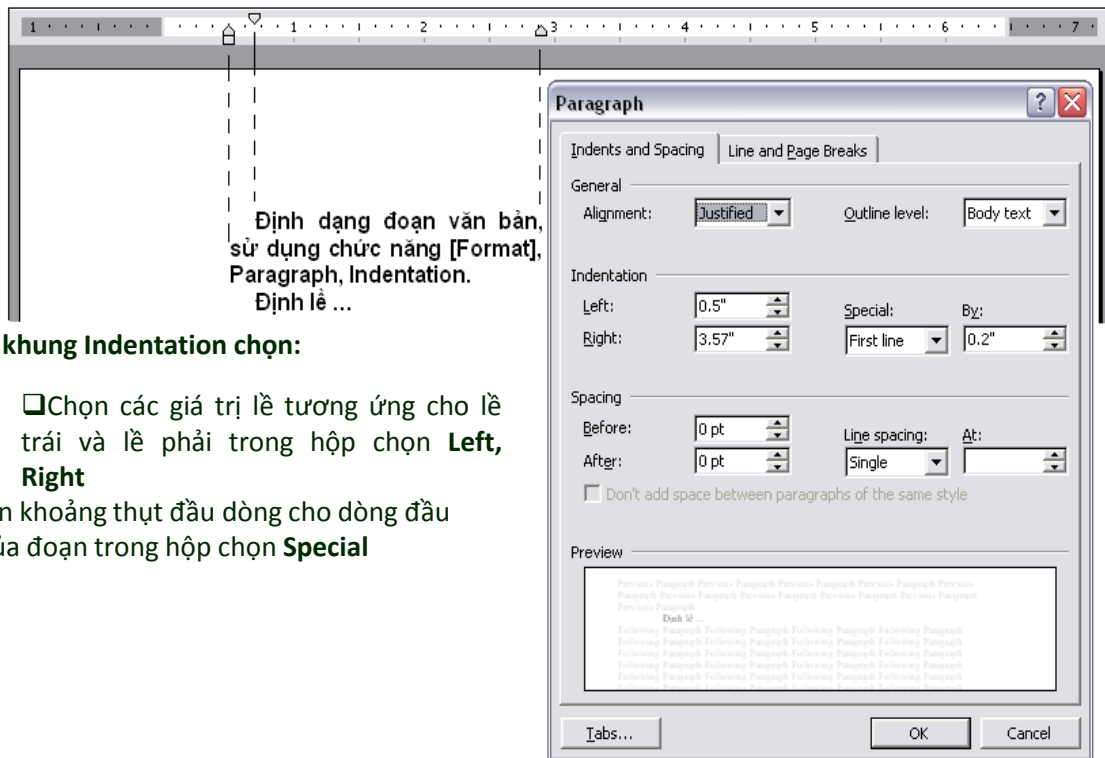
1 · · · 1 · · · 2 · · · 3 · · · 4 · · · 5 · · · 6 · · · 7

Định dạng đoạn văn bản, sử dụng chức năng [Format], Paragraph, Indentation.
Định lề ...

khung Indentation chọn:

❑Chọn các giá trị lề tương ứng cho lề trái và lề phải trong hộp chọn **Left, Right**

n khoảng thụt đầu dòng cho dòng đầu ủa đoạn trong hộp chọn **Special**

Paragraph

Indents and Spacing | Line and Page Breaks

General
Alignment: Justified
Outline level: Body text

Indentation
Left: 0.5"
Right: 3.57"
Special: First line
By: 0.2"

Spacing
Before: 0 pt
After: 0 pt
Line spacing: Single
At:

Don't add space between paragraphs of the same style

Preview

Previous Paragraph Previous Paragraph Previous Paragraph Previous Paragraph Previous Paragraph Previous Paragraph Previous Paragraph Previous Paragraph Previous Paragraph
Định lề ...
Following Paragraph Following Paragraph Following Paragraph Following Paragraph
Following Paragraph Following Paragraph Following Paragraph Following Paragraph
Following Paragraph Following Paragraph Following Paragraph Following Paragraph
Following Paragraph Following Paragraph Following Paragraph Following Paragraph
Following Paragraph Following Paragraph Following Paragraph Following Paragraph

Tabs... OK Cancel